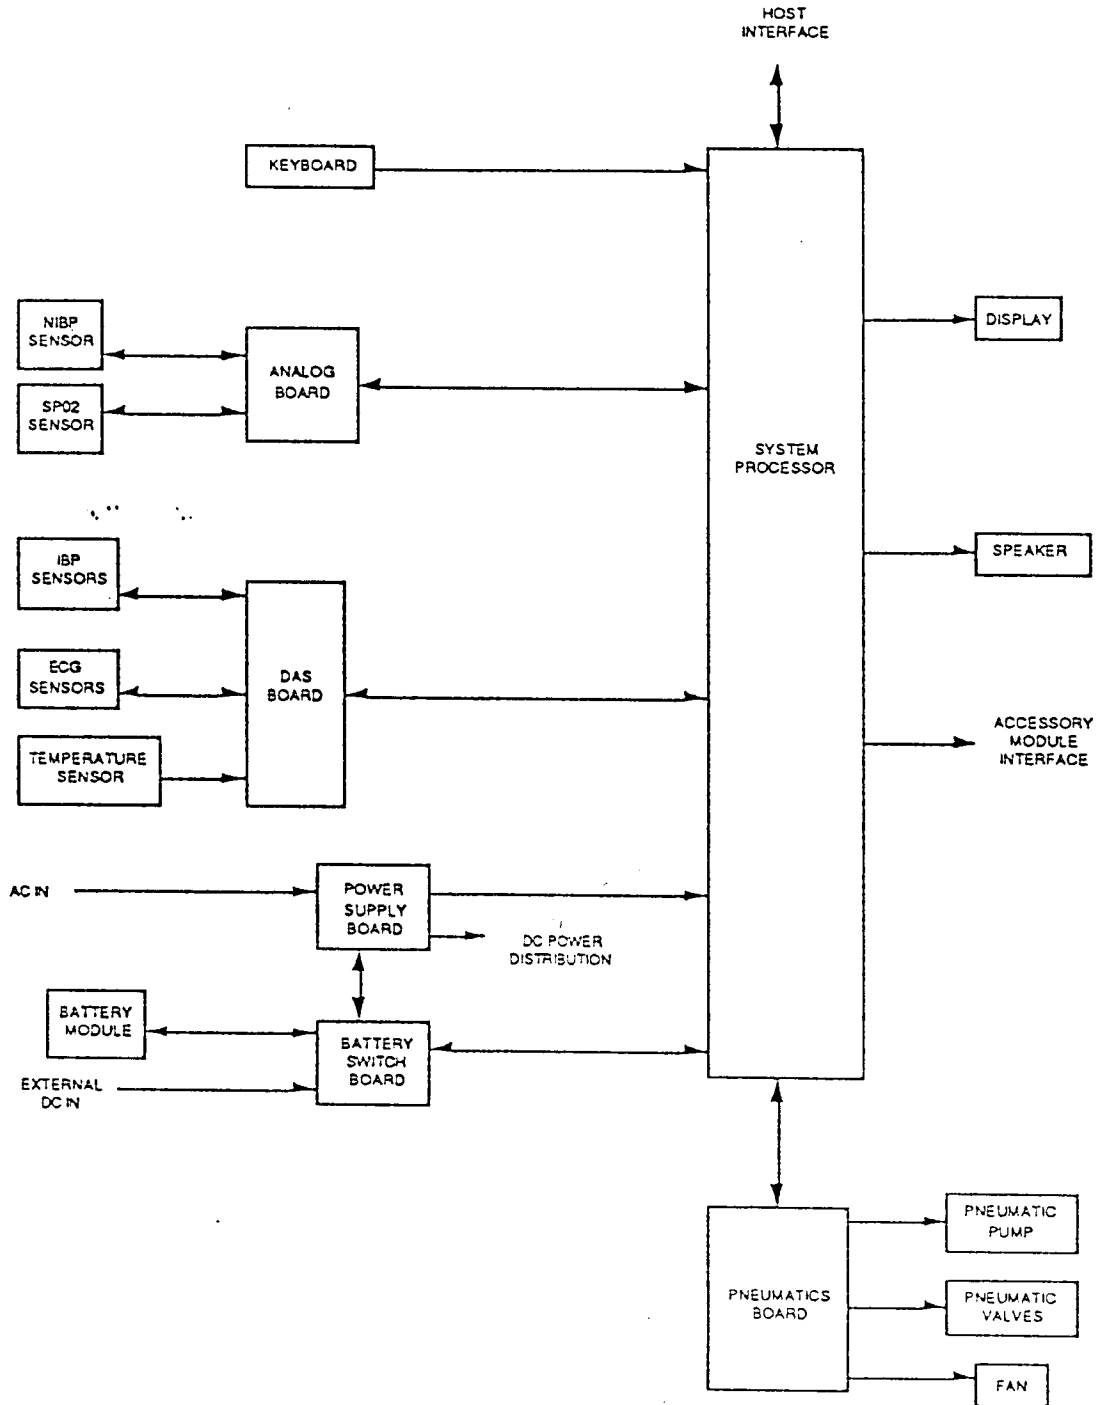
HOST INTERFACE

KEYBOARD

NIBP SENSOR

SP02 SENSOR

ANALOG BOARD

SYSTEM PROCESSOR

DISPLAY

SPEAKER

IBP SENSORS

ECG SENSORS

TEMPERATURE SENSOR

DAS BOARD

ACCESSORY MODULE INTERFACE

AC IN

POWER SUPPLY BOARD

DC POWER DISTRIBUTION

BATTERY MODULE

EXTERNAL DC IN

BATTERY SWITCH BOARD

PNEUMATICS BOARD

PNEUMATIC PUMP

PNEUMATIC VALVES

FAN